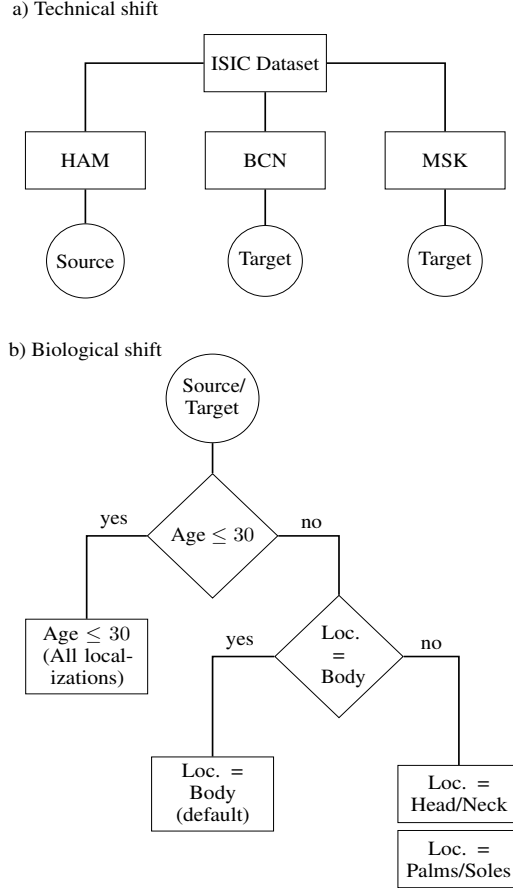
a) Technical shift

ISIC Dataset

HAM

BCN

MSK

Source

Target

Target

b) Biological shift

Source/ Target

Age $\leq 30$

yes

no

Age $\leq 30$ (All localizations)

Loc. = Body

yes

no

Loc. = Body (default)

Loc. = Head/Neck

Loc. = Palms/Soles